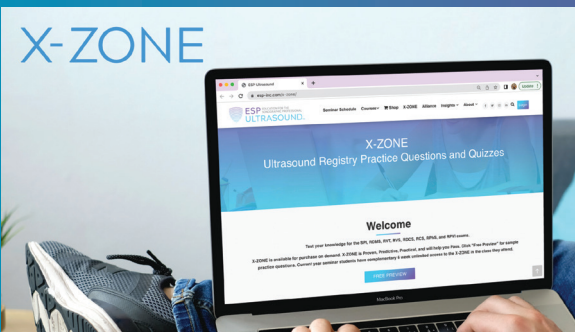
X-ZONE

ESP Ultrasound

esp-inc.com/x-zone/

ESP ULTRASOUND

Seminar Schedule Courses Shop X-ZONE Alliance Insights About

X-ZONE

Ultrasound Registry Practice Questions and Quizzes

Welcome

Test your knowledge for the SPI, RDMS, RVT, RVS, RDCS, RCS, RPhS, and RPVI exams.

X-ZONE is available for purchase on demand. X-ZONE is Proven, Predictive, Practical, and will help you Pass. Click "Free Preview" for sample practice questions. Current year seminar students have complementary 6 week unlimited access to the X-ZONE in the class they attend.

FREE PREVIEW

MacBook Pro